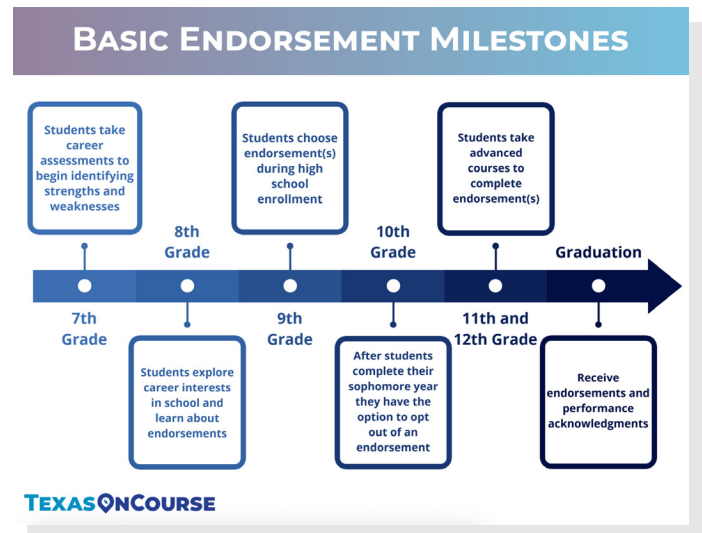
BASIC ENDORSEMENT MILESTONES

Students take career assessments to begin identifying strengths and weaknesses

7th Grade

Students explore career interests in school and learn about endorsements

8th Grade

Students choose endorsement(s) during high school enrollment

9th Grade

10th Grade

After students complete their sophomore year they have the option to opt out of an endorsement

Students take advanced courses to complete endorsement(s)

11th and 12th Grade

Graduation

Receive endorsements and performance acknowledgments

TEXASONCOURSE